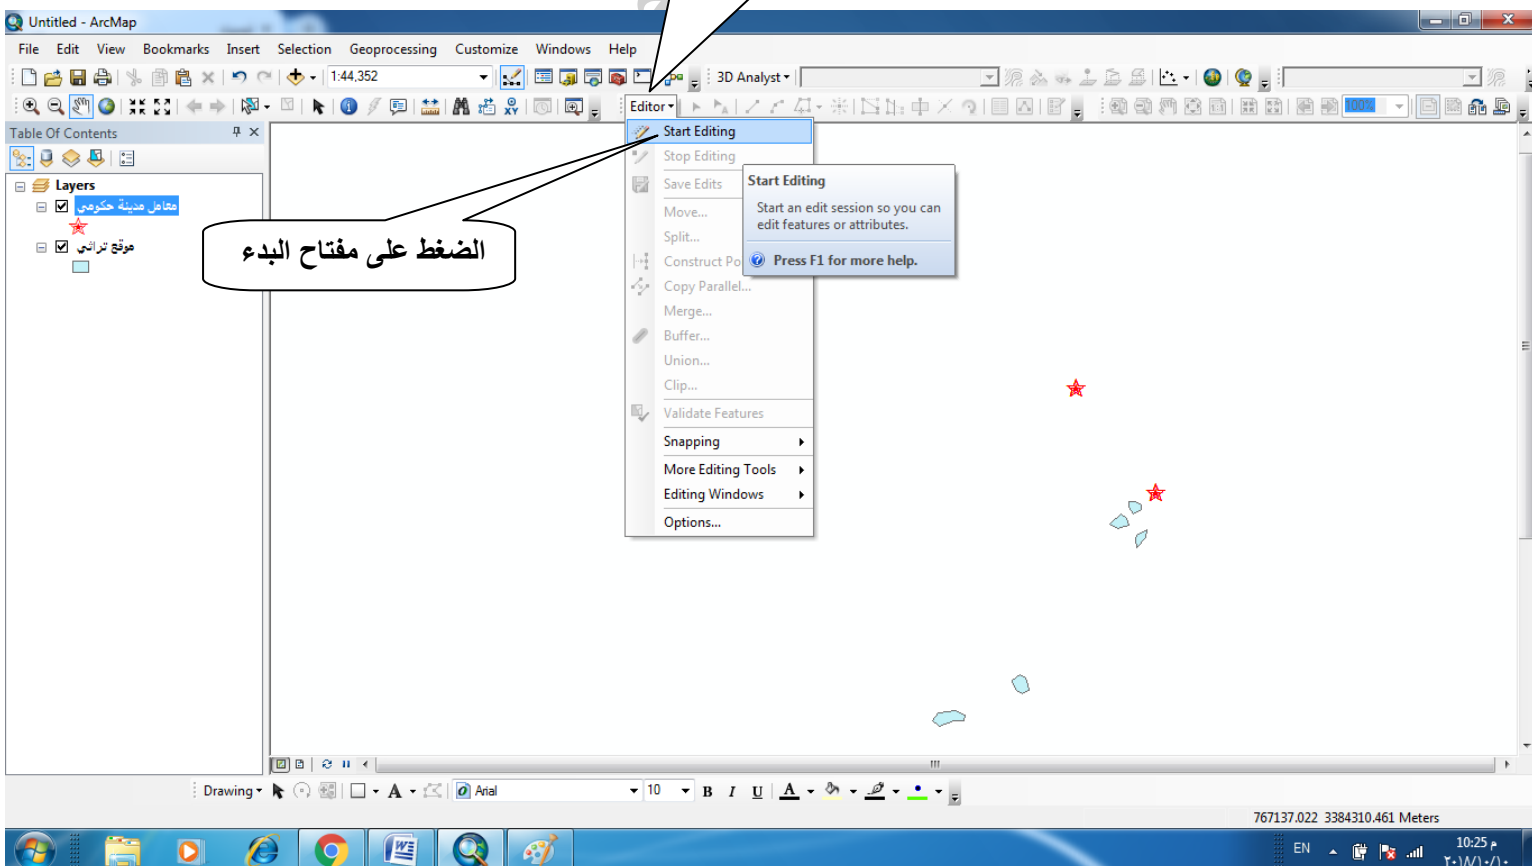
Untitled - ArcMap

File Edit View Bookmarks Insert Selection Geoprocessing Customize Windows Help

1:44,352

3D Analyst

Editor

Table Of Contents

Layers

معامل مدينة حكومي

موقع تراثي

الضغط على مفتاح البدء

Start Editing
Stop Editing
Save Edits
Move...
Split...
Construct Po
Copy Parallel...
Merge...
Buffer...
Union...
Clip...
Validate Features
Snapping
More Editing Tools
Editing Windows
Options...

Start Editing

Start an edit session so you can edit features or attributes.

Press F1 for more help.

100%

Drawing

Arial

10

B I U A

767137.022 3384310.461 Meters

EN

10:25 م
٢٠١٧/١٠/١٠